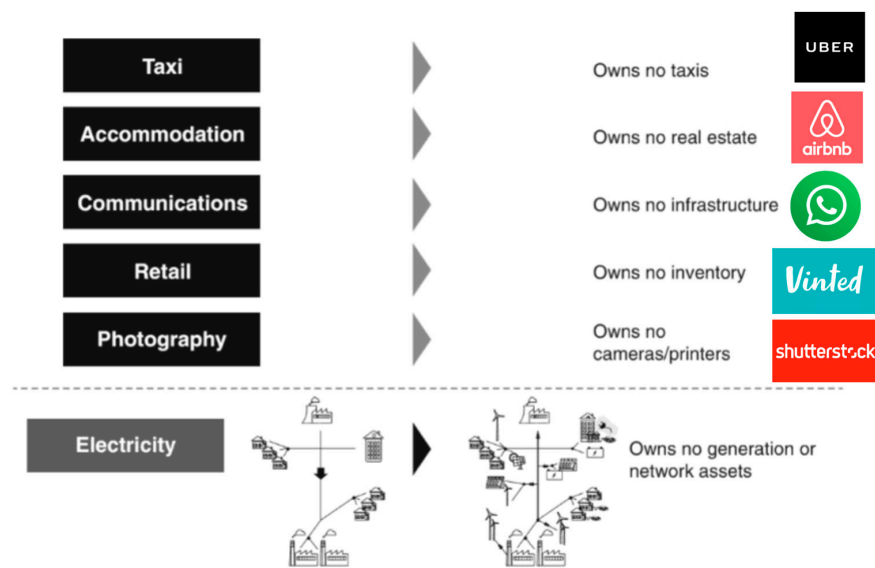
Taxi

Owns no taxis

UBER

Accommodation

Owns no real estate

airbnb

Communications

Owns no infrastructure

Retail

Owns no inventory

Vinted

Photography

Owns no cameras/printers

shutterstock

Electricity

Owns no generation or network assets